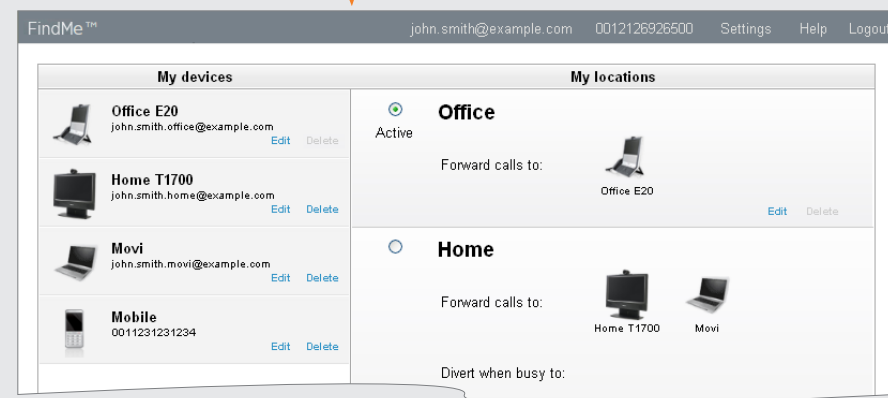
FindMe™ john.smith@example.com 0012126926500 Settings Help Logout

| My devices | My locations |
|---|---|

Office E20
john.smith.office@example.com
Edit Delete

Home T1700
john.smith.home@example.com
Edit Delete

Movi
john.smith.movi@example.com
Edit Delete

Mobile
0011231231234
Edit Delete

Active
Office
Forward calls to:
Office E20
Edit Delete

Home
Forward calls to:
Home T1700 Movi

Divert when busy to: